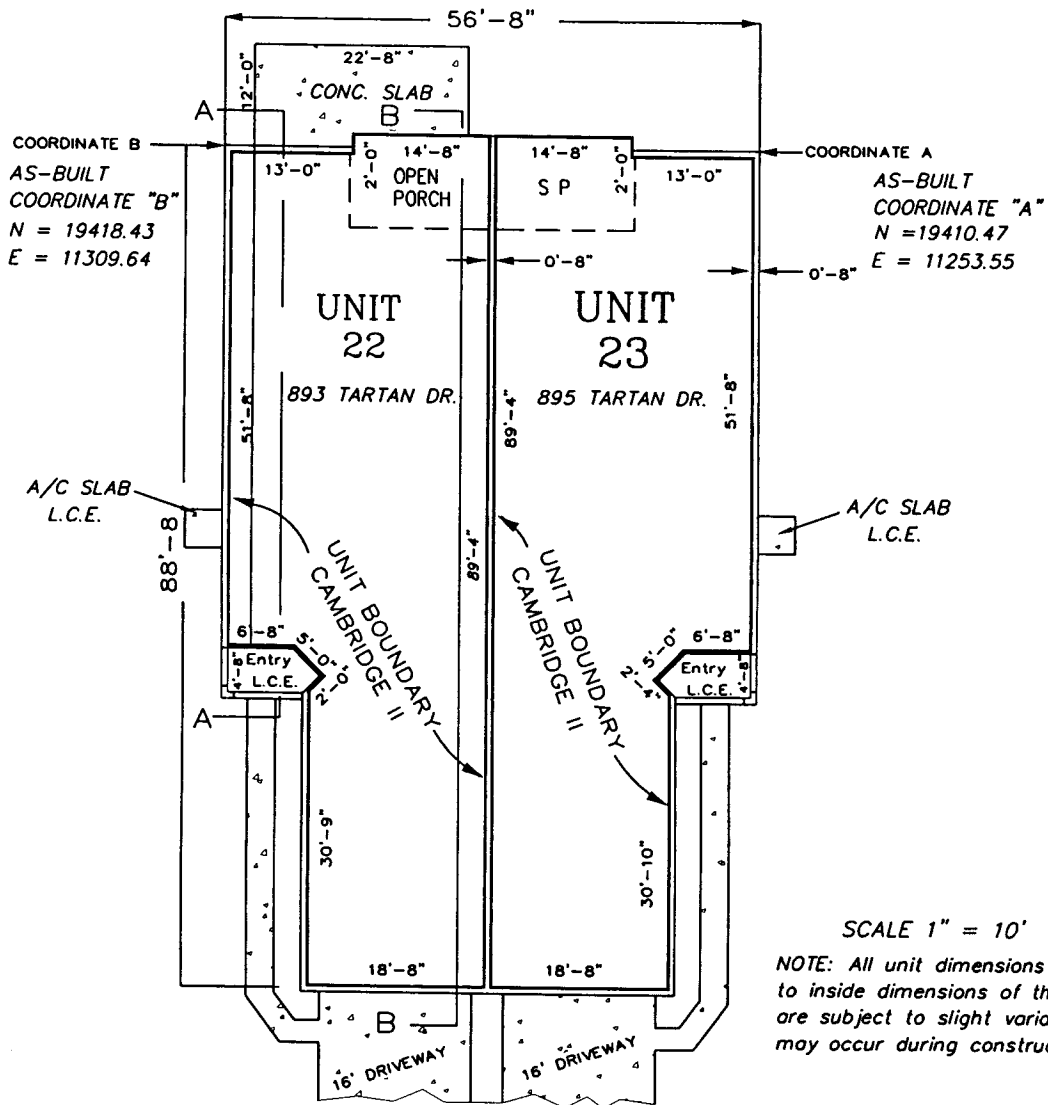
56'-8"

22'-8"

12'-0"

CONC. SLAB

A

B

COORDINATE B

AS-BUILT COORDINATE "B"
N = 19418.43
E = 11309.64

13'-0"

2'-0"

14'-8"

OPEN PORCH

14'-8"

S P

2'-0"

13'-0"

COORDINATE A

AS-BUILT COORDINATE "A"
N =19410.47
E = 11253.55

0'-8"

0'-8"

UNIT 22

893 TARTAN DR.

UNIT 23

895 TARTAN DR.

51'-8"

89'-4"

51'-8"

A/C SLAB L.C.E.

88'-8

89'-4"

A/C SLAB L.C.E.

UNIT BOUNDARY CAMBRIDGE II

UNIT BOUNDARY CAMBRIDGE II

6'-8"

5'-0"

2'-0"

Entry L.C.E.

4'-8

6'-8"

5'-0"

2'-4"

Entry L.C.E.

4'-8

A

30'-9"

30'-10"

18'-8"

18'-8"

B

16' DRIVEWAY

16' DRIVEWAY

SCALE 1" = 10'

NOTE: All unit dimensions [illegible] to inside dimensions of th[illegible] are subject to slight varia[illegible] may occur during constru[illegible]